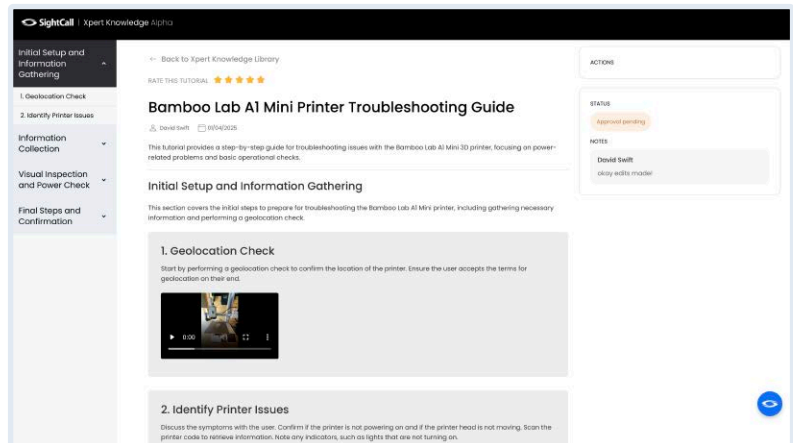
SightCall | Xpert Knowledge Alpha

Initial Setup and Information Gathering

1. Geolocation Check

2. Identify Printer Issues

Information Collection

Visual Inspection and Power Check

Final Steps and Confirmation

← Back to Xpert Knowledge Library

RATE THIS TUTORIAL ★★★★★

Bamboo Lab A1 Mini Printer Troubleshooting Guide

David Swift 01/04/2025

This tutorial provides a step-by-step guide for troubleshooting issues with the Bamboo Lab A1 Mini 3D printer, focusing on power-related problems and basic operational checks.

Initial Setup and Information Gathering

This section covers the initial steps to prepare for troubleshooting the Bamboo Lab A1 Mini printer, including gathering necessary information and performing a geolocation check.

1. Geolocation Check

Start by performing a geolocation check to confirm the location of the printer. Ensure the user accepts the terms for geolocation on their end.

0:00

2. Identify Printer Issues

Discuss the symptoms with the user. Confirm if the printer is not powering on and if the printer head is not moving. Scan the printer code to retrieve information. Note any indicators, such as lights that are not turning on.

ACTIONS

STATUS

Approval pending

NOTES

David Swift

okay edits made!